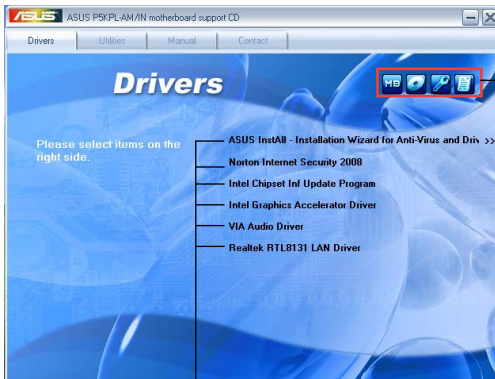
ASUS P5KPL-AM/IN motherboard support CD

Drivers
Utilities
Manual
Contact

Drivers

MB

Please select items on the right side.

ASUS InstAll - Installation Wizard for Anti-Virus and Driv >>
Norton Internet Security 2008
Intel Chipset Inf Update Program
Intel Graphics Accelerator Driver
VIA Audio Driver
Realtek RTL8131 LAN Driver